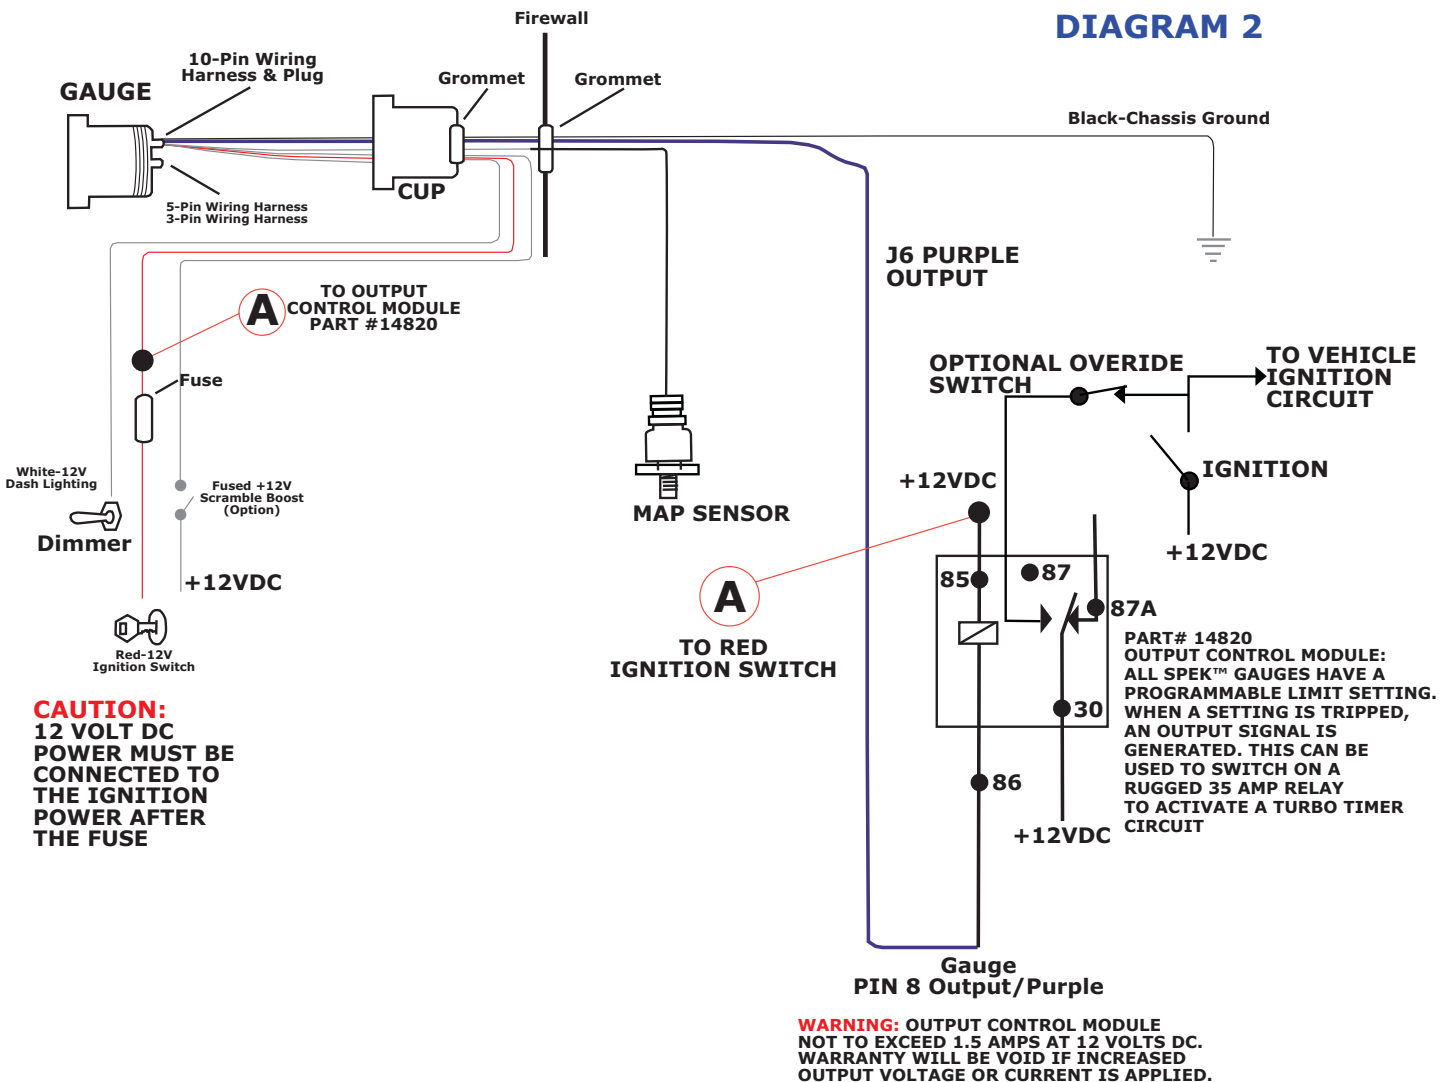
DIAGRAM 2

Firewall

10-Pin Wiring Harness & Plug

GAUGE

Grommet

Grommet

Black-Chassis Ground

CUP

5-Pin Wiring Harness
3-Pin Wiring Harness

J6 PURPLE OUTPUT

A

TO OUTPUT CONTROL MODULE PART #14820

Fuse

OPTIONAL OVERIDE SWITCH

TO VEHICLE IGNITION CIRCUIT

IGNITION

White-12V Dash Lighting

Fused +12V Scramble Boost (Option)

MAP SENSOR

+12VDC

+12VDC

Dimmer

+12VDC

85

87

87A

A

TO RED IGNITION SWITCH

PART# 14820
OUTPUT CONTROL MODULE:
ALL SPEK™ GAUGES HAVE A PROGRAMMABLE LIMIT SETTING. WHEN A SETTING IS TRIPPED, AN OUTPUT SIGNAL IS GENERATED. THIS CAN BE USED TO SWITCH ON A RUGGED 35 AMP RELAY TO ACTIVATE A TURBO TIMER CIRCUIT

Red-12V Ignition Switch

30

CAUTION:
12 VOLT DC POWER MUST BE CONNECTED TO THE IGNITION POWER AFTER THE FUSE

86

+12VDC

Gauge
PIN 8 Output/Purple

WARNING: OUTPUT CONTROL MODULE NOT TO EXCEED 1.5 AMPS AT 12 VOLTS DC. WARRANTY WILL BE VOID IF INCREASED OUTPUT VOLTAGE OR CURRENT IS APPLIED.